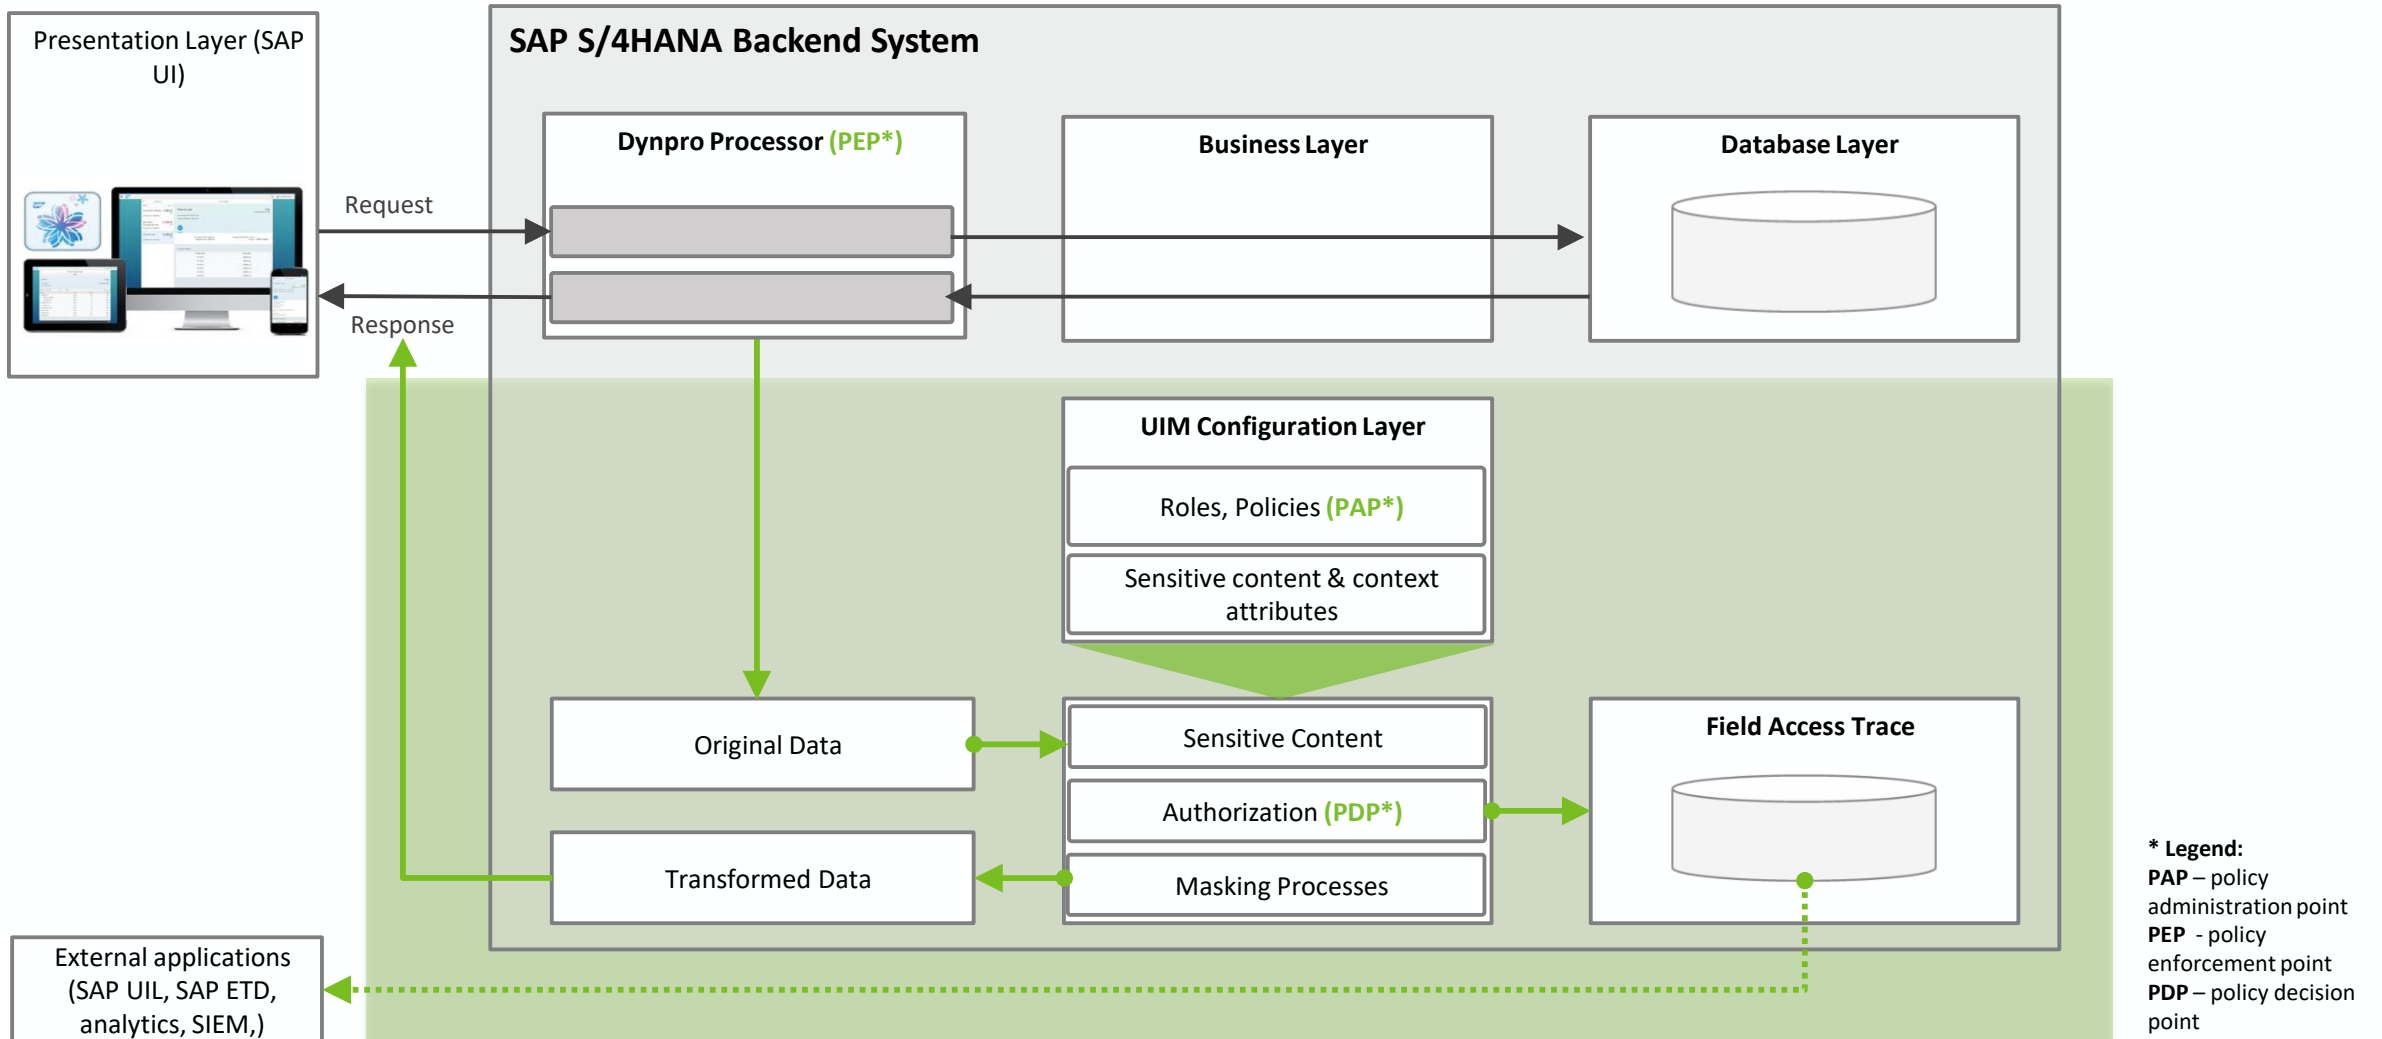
Presentation Layer (SAP UI)

SAP S/4HANA Backend System

Dynpro Processor (PEP*)

Business Layer

Database Layer

Request

Response

UIM Configuration Layer

Roles, Policies (PAP*)

Sensitive content & context attributes

Original Data

Sensitive Content

Authorization (PDP*)

Masking Processes

Transformed Data

Field Access Trace

External applications (SAP UIL, SAP ETD, analytics, SIEM,)

* Legend:
PAP – policy administration point
PEP - policy enforcement point
PDP – policy decision point